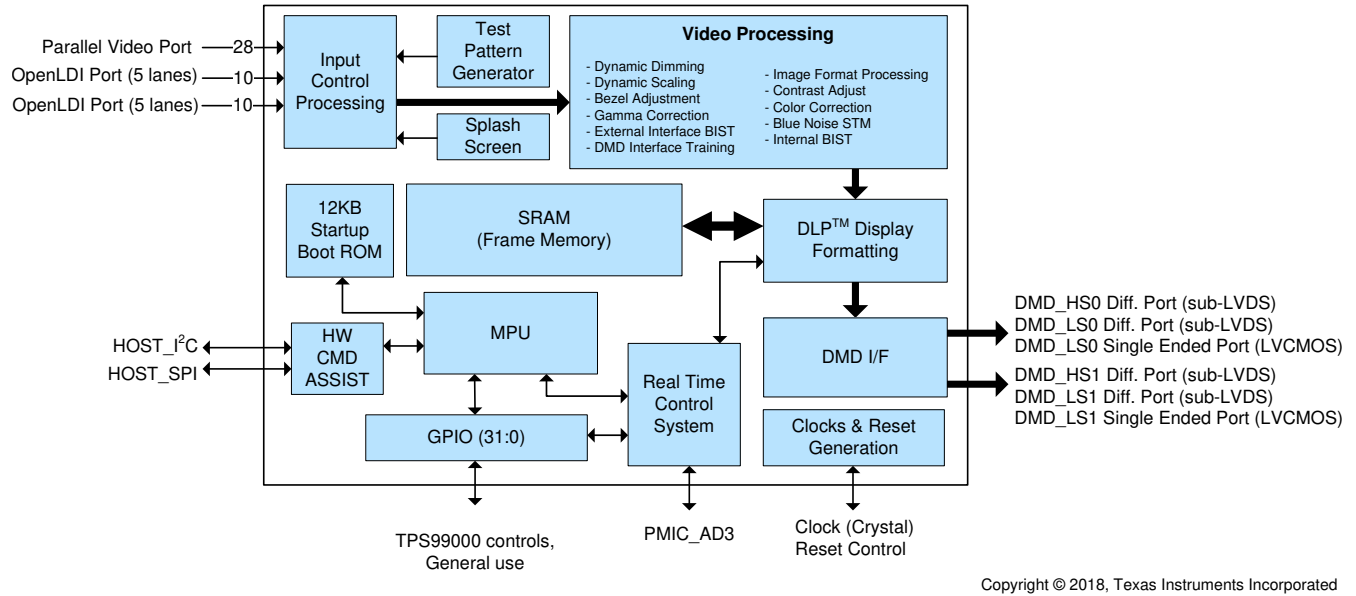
Parallel Video Port 28
OpenLDI Port (5 lanes) 10
OpenLDI Port (5 lanes) 10

Input Control Processing

Test Pattern Generator

Splash Screen

Video Processing

- Dynamic Dimming
- Dynamic Scaling
- Bezel Adjustment
- Gamma Correction
- External Interface BIST
- DMD Interface Training

- Image Format Processing
- Contrast Adjust
- Color Correction
- Blue Noise STM
- Internal BIST

12KB Startup Boot ROM

SRAM (Frame Memory)

DLP$^{TM}$ Display Formatting

HOST_I$^2$C
HOST_SPI

HW CMD ASSIST

MPU

DMD I/F

DMD_HS0 Diff. Port (sub-LVDS)
DMD_LS0 Diff. Port (sub-LVDS)
DMD_LS0 Single Ended Port (LVCMOS)
DMD_HS1 Diff. Port (sub-LVDS)
DMD_LS1 Diff. Port (sub-LVDS)
DMD_LS1 Single Ended Port (LVCMOS)

Real Time Control System

GPIO (31:0)

Clocks & Reset Generation

TPS99000 controls, General use

PMIC_AD3

Clock (Crystal) Reset Control

Copyright © 2018, Texas Instruments Incorporated